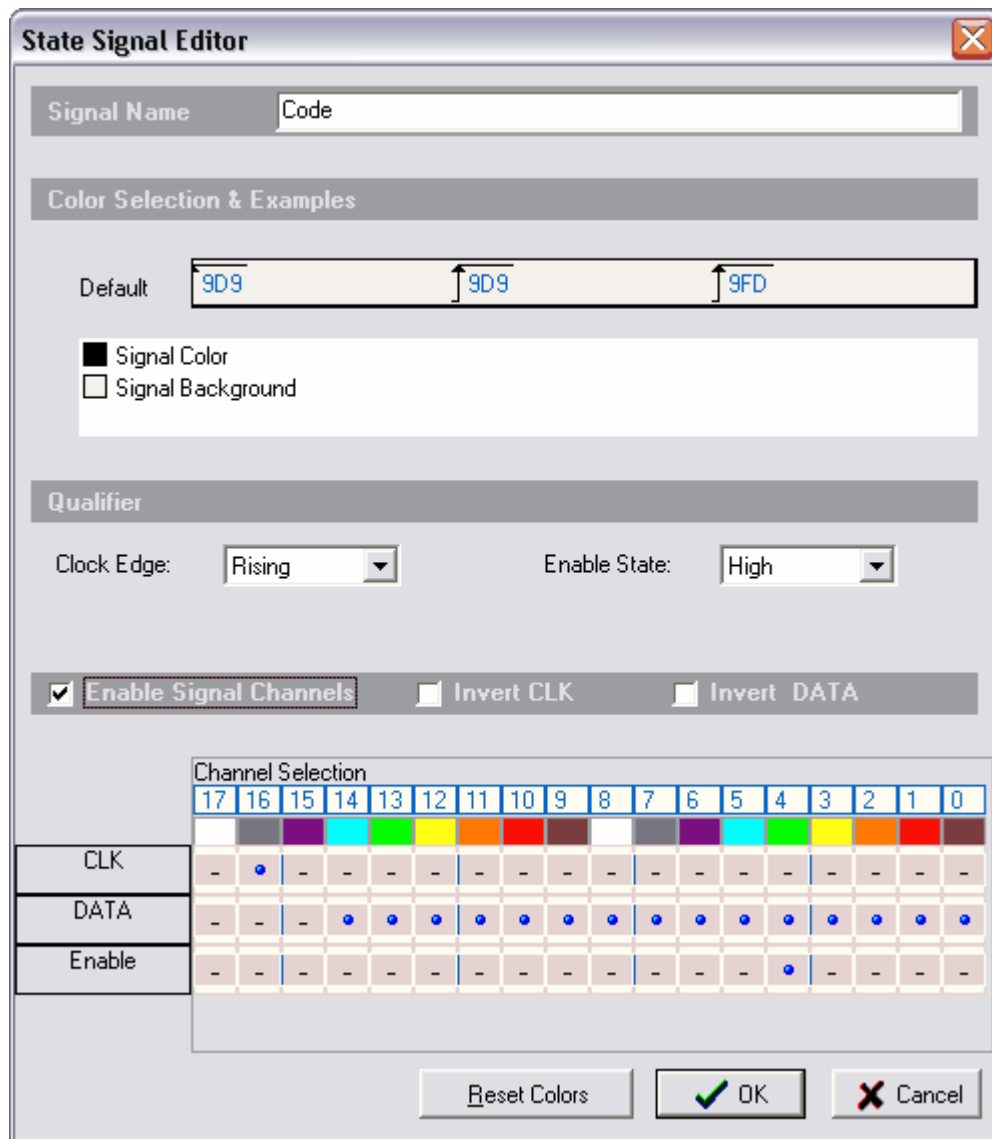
State Signal Editor

Signal Name
Code

Color Selection & Examples

Default
9D9
9D9
9FD

Signal Color
Signal Background

Qualifier

Clock Edge:
Rising

Enable State:
High

Enable Signal Channels
Invert CLK
Invert DATA

Channel Selection

| | 17 | 16 | 15 | 14 | 13 | 12 | 11 | 10 | 9 | 8 | 7 | 6 | 5 | 4 | 3 | 2 | 1 | 0 |
|---|---|---|---|---|---|---|---|---|---|---|---|---|---|---|---|---|---|---|
| CLK | - | • | - | - | - | - | - | - | - | - | - | - | - | - | - | - | - | - |
| DATA | - | - | - | • | • | • | • | • | • | • | • | • | • | • | • | • | • | • |
| Enable | - | - | - | - | - | - | - | - | - | - | - | - | - | • | - | - | - | - |

Reset Colors
OK
Cancel